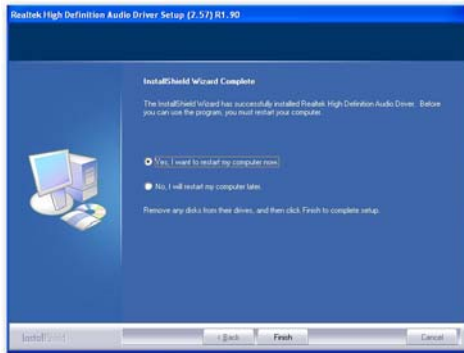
Realtek High Definition Audio Driver Setup (2.57) R1.90

InstallShield Wizard Complete

The InstallShield Wizard has successfully installed Realtek High Definition Audio Driver. Before you can use the program, you must restart your computer.

Yes, I want to restart my computer now.

No, I will restart my computer later.

Remove any disks from their drives, and then click Finish to complete setup.

InstallShield

< Back

Finish

Cancel